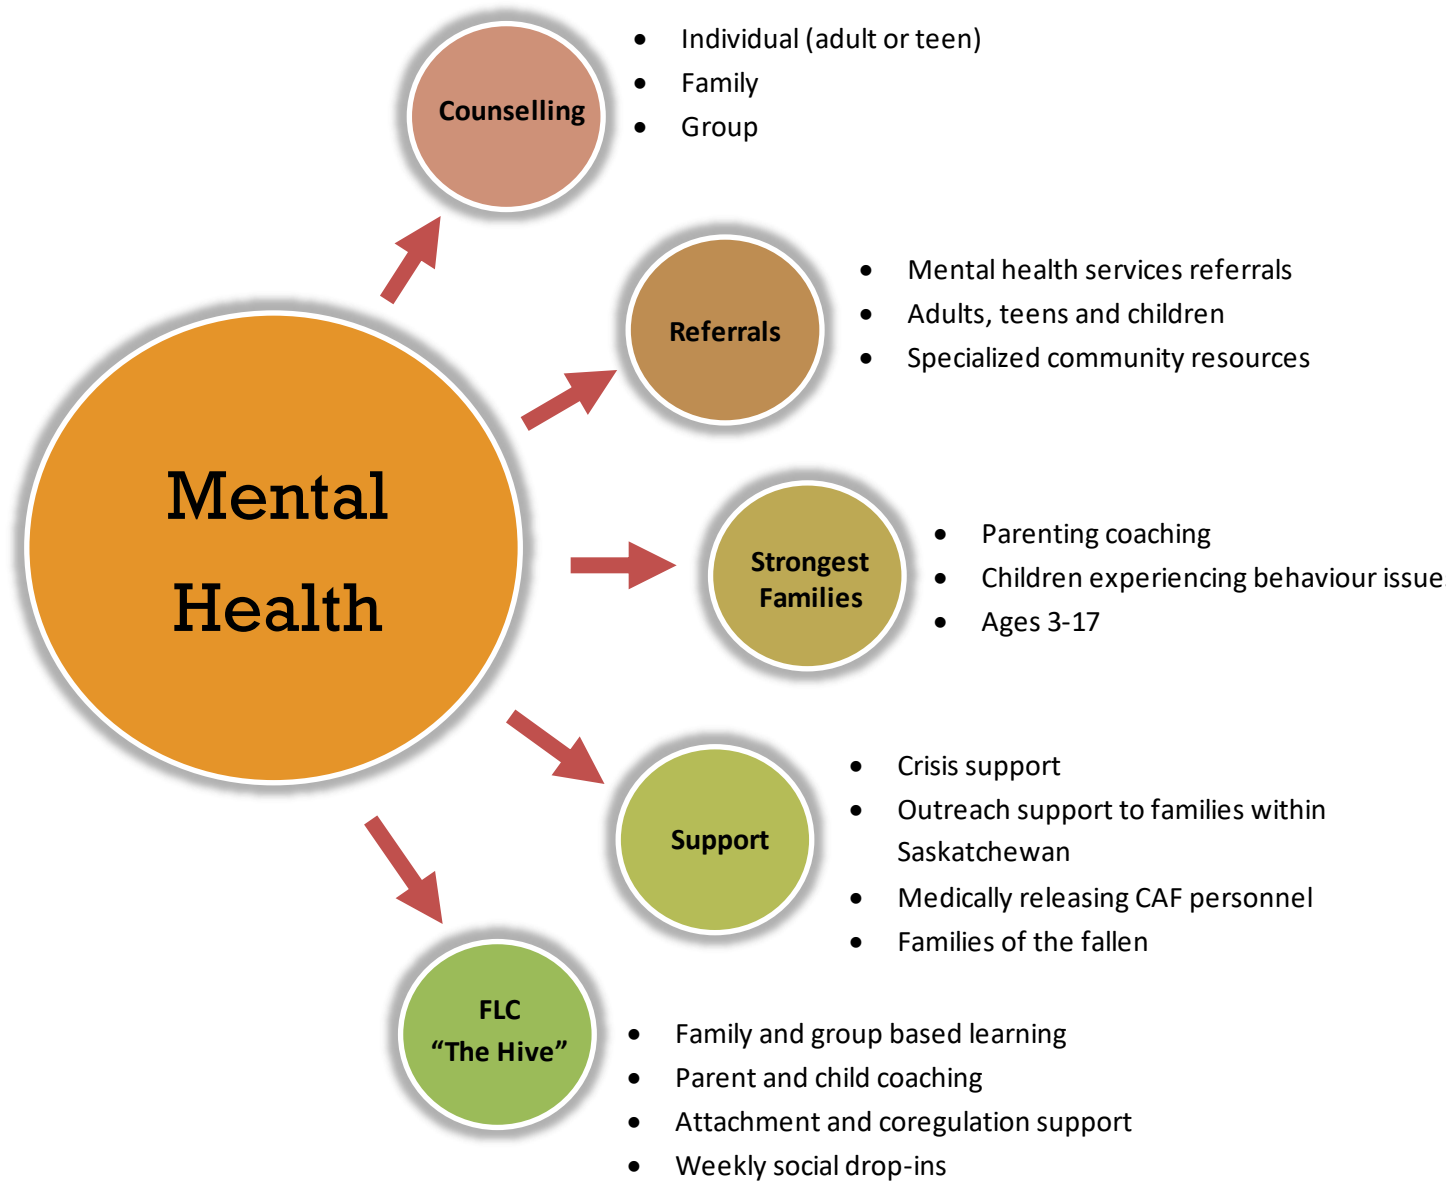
Mental Health

Counselling

- Individual (adult or teen)
- Family
- Group

Referrals

- Mental health services referrals
- Adults, teens and children
- Specialized community resources

Strongest Families

- Parenting coaching
- Children experiencing behaviour issue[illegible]
- Ages 3-17

Support

- Crisis support
- Outreach support to families within Saskatchewan
- Medically releasing CAF personnel
- Families of the fallen

FLC "The Hive"

- Family and group based learning
- Parent and child coaching
- Attachment and coregulation support
- Weekly social drop-ins